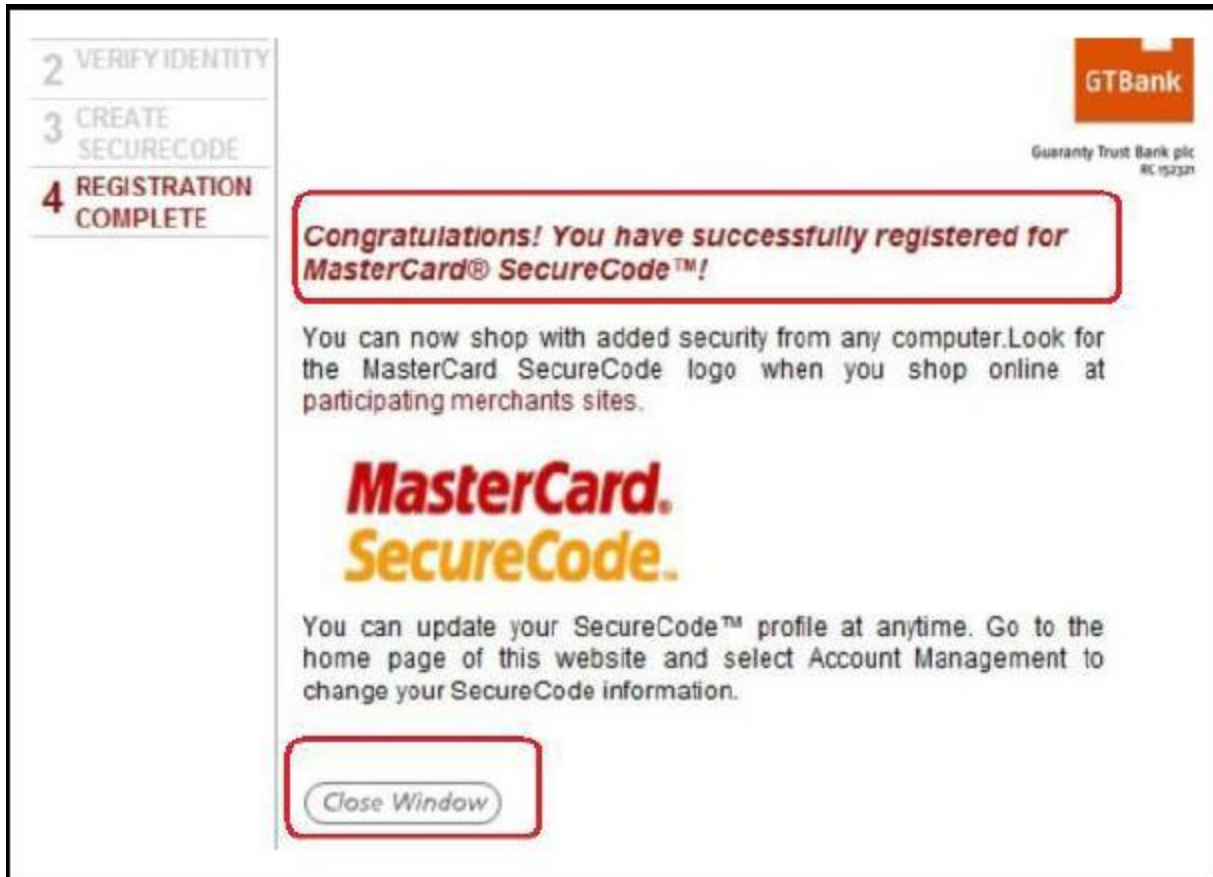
2 VERIFY IDENTITY

3 CREATE SECURECODE

4 REGISTRATION COMPLETE

GTBank

Guaranty Trust Bank plc
RC 152321

Congratulations! You have successfully registered for MasterCard® SecureCode™!

You can now shop with added security from any computer.Look for the MasterCard SecureCode logo when you shop online at participating merchants sites.

MasterCard.
SecureCode.

You can update your SecureCode™ profile at anytime. Go to the home page of this website and select Account Management to change your SecureCode information.

Close Window